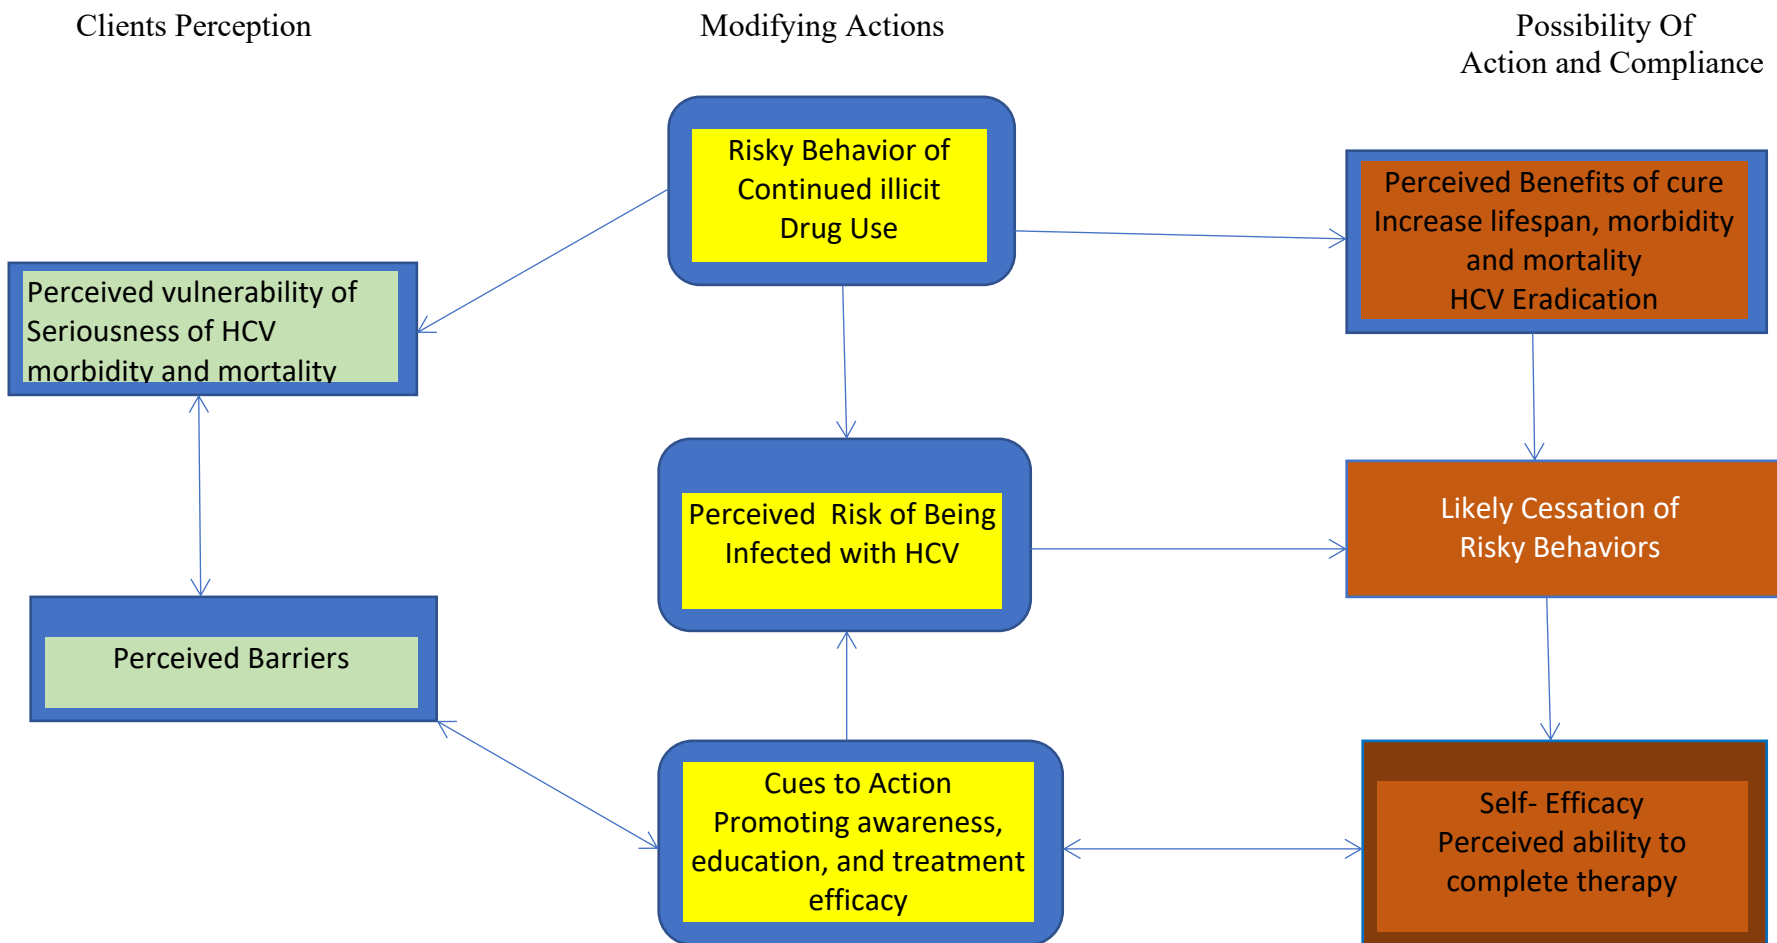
Clients Perception

Modifying Actions

Possibility Of Action and Compliance

Risky Behavior of Continued illicit Drug Use

Perceived vulnerability of Seriousness of HCV morbidity and mortality

Perceived Benefits of cure Increase lifespan, morbidity and mortality HCV Eradication

Perceived Risk of Being Infected with HCV

Likely Cessation of Risky Behaviors

Perceived Barriers

Cues to Action Promoting awareness, education, and treatment efficacy

Self- Efficacy Perceived ability to complete therapy